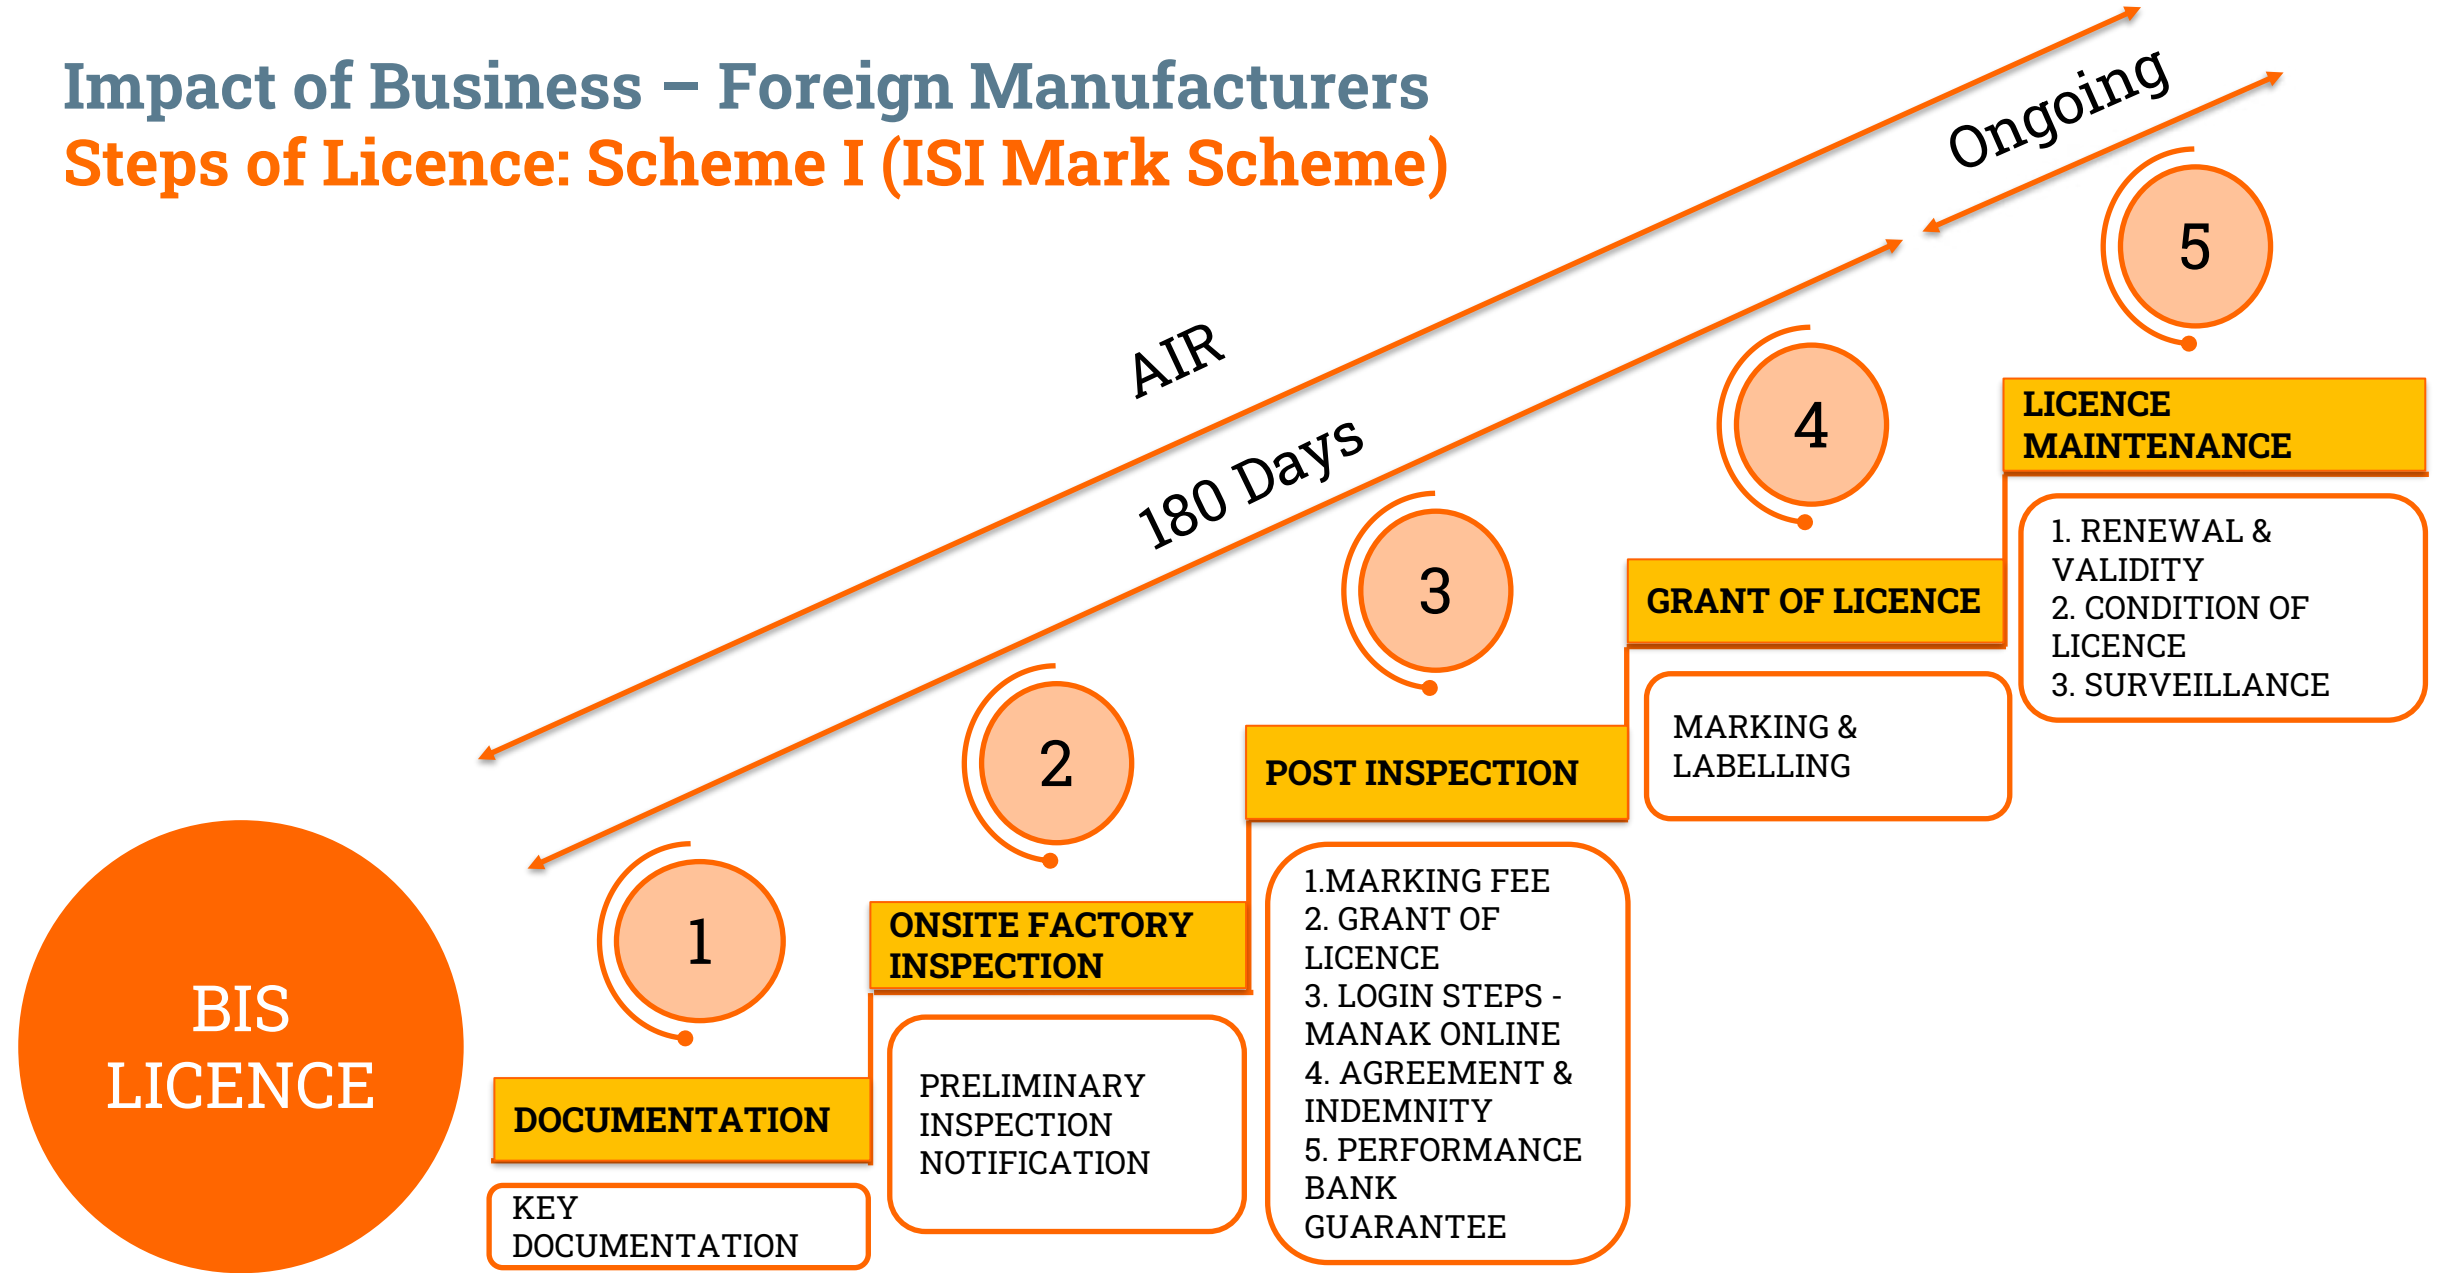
Impact of Business – Foreign Manufacturers
Steps of Licence: Scheme I (ISI Mark Scheme)

AIR

180 Days

Ongoing

BIS LICENCE

1

DOCUMENTATION

KEY DOCUMENTATION

2

ONSITE FACTORY INSPECTION

PRELIMINARY INSPECTION NOTIFICATION

3

POST INSPECTION

1.MARKING FEE
2. GRANT OF LICENCE
3. LOGIN STEPS - MANAK ONLINE
4. AGREEMENT & INDEMNITY
5. PERFORMANCE BANK GUARANTEE

4

GRANT OF LICENCE

MARKING & LABELLING

5

LICENCE MAINTENANCE

1. RENEWAL & VALIDITY
2. CONDITION OF LICENCE
3. SURVEILLANCE